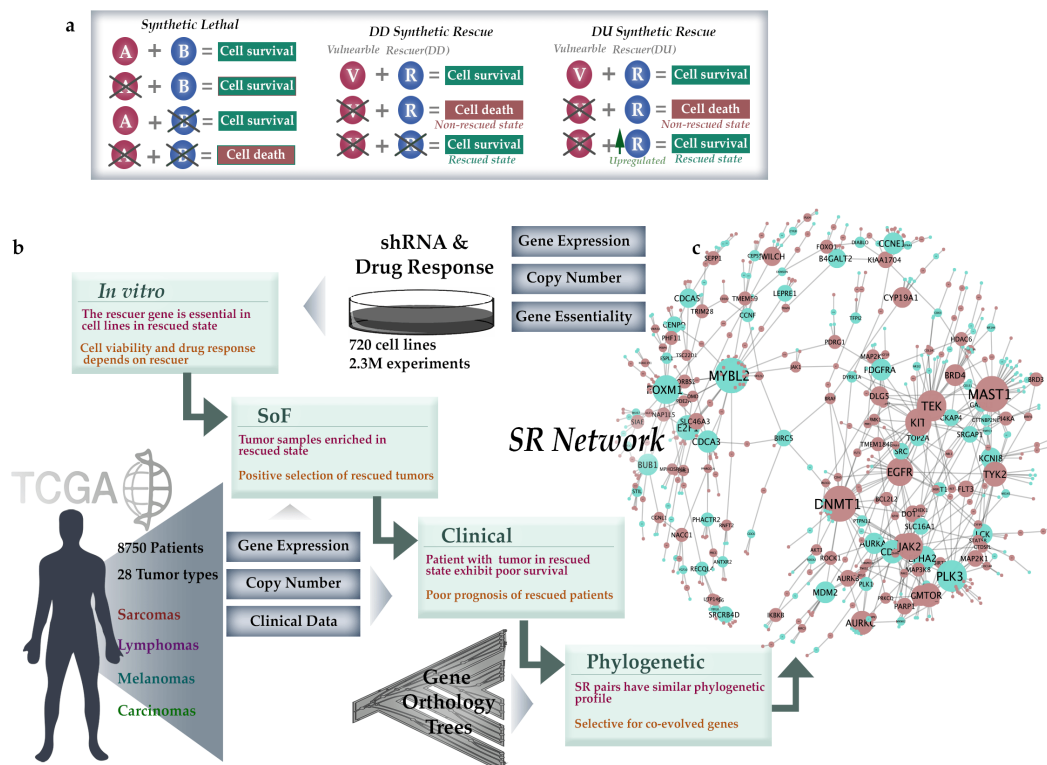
a

Synthetic Lethal
A + B = Cell survival
A + B = Cell survival
A + B = Cell survival
A + B = Cell death

DD Synthetic Rescue
Vulnearble Rescuer(DD)
V + R = Cell survival
V + R = Cell death
Non-rescued state
V + R = Cell survival
Rescued state

DU Synthetic Rescue
Vulnearble Rescuer(DU)
V + R = Cell survival
V + R = Cell death
Non-rescued state
V + R = Cell survival
Upregulated Rescued state

b

shRNA & Drug Response
720 cell lines
2.3M experiments

Gene Expression
Copy Number
Gene Essentiality

In vitro
The rescuer gene is essential in cell lines in rescued state
Cell viability and drug response depends on rescuer

SoF
Tumor samples enriched in rescued state
Positive selection of rescued tumors

TCGA
8750 Patients
28 Tumor types
Sarcomas
Lymphomas
Melanomas
Carcinomas

Gene Expression
Copy Number
Clinical Data

Clinical
Patient with tumor in rescued state exhibit poor survival
Poor prognosis of rescued patients

Gene Orthology Trees

Phylogenetic
SR pairs have similar phylogenetic profile
Selective for co-evolved genes

c

SR Network

CCNE1 FOXO1 B4GALT2 KIAA1704 WLCH SEPP1 CYP19A1 LEPRE1 TMEM59 CDCA5 TRIM28 CCNF CENPO PHF11 PDRG1 HDAC6 MYBL2 MAST1 BRD4 BRD3 FOXM1 FDGFRA MAP2K TEK NAP1L5 DLG5 KIT SLC46A3 E2F1 CKAP4 CDCA3 TOP2A SRGAP1 BIRC5 TMEM184B KCNJ8 EGFR TYK2 BUB1 SRC FLT3 DNMT1 BCL2L2 DOT1 SLC16A1 LCK PHACTR2 NACC1 JAK2 AURKA HA2 RECQL4 MDM2 PLK3 PLK1 ROCK1 MAP3K8 MAP2K1 MTOR PARP1 AURKC SRCRB4D IKBKB